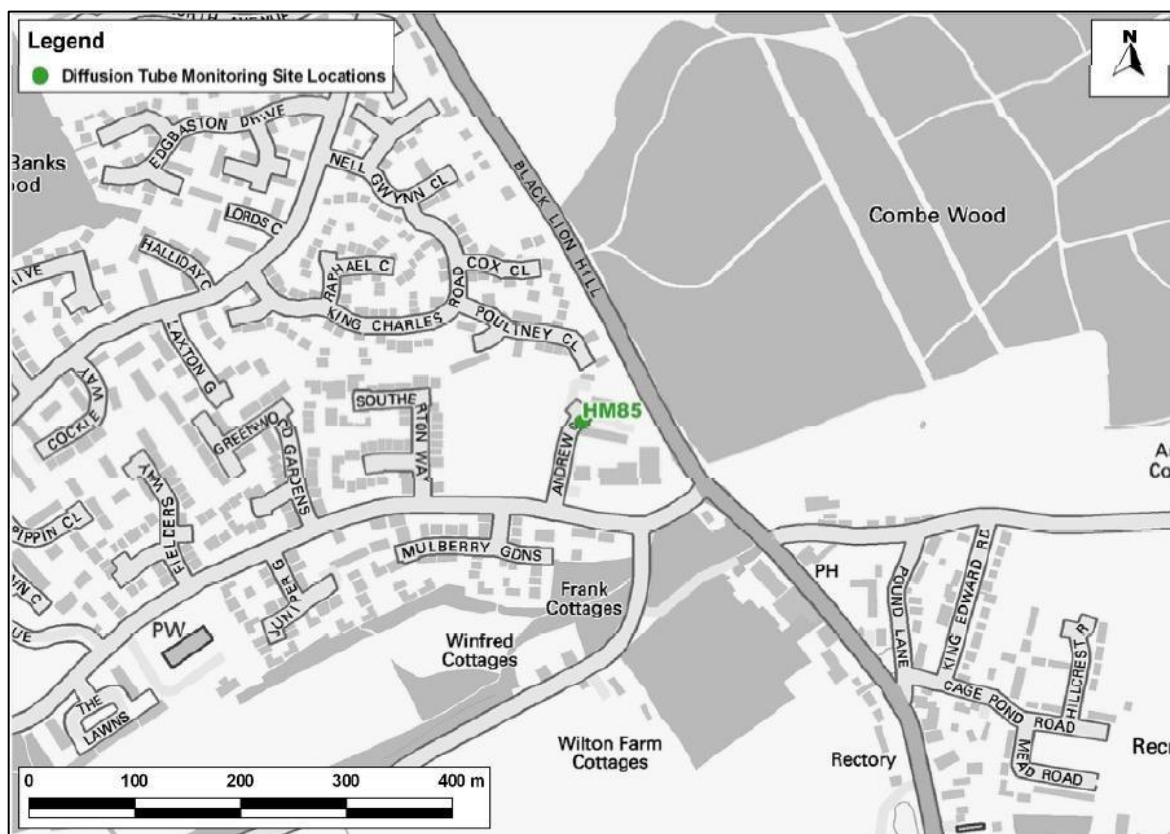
Legend
Diffusion Tube Monitoring Site Locations

N

Banks
ood

EDGBASTON DRIVE
NELL GWYNN CL
BLACK LION HILL
Combe Wood
LORDS C
HALLIDAY C
IVE
RAPHAEL C
COX CL
ROAD
KING CHARLES
POULTNEY CL
LAXTON G
WAY
COCKIE
SOUTHE ATON WAY
HM85
GREENWO OD GARDENS
ANDREW
A
Co
FIELDERS WAY
PIPPIN CL
MULBERRY GDNS
PH
POUND LANE
KING EDWARD RD
N C
JUNIPER G
Frank Cottages
UE
PW
Winfred Cottages
HILLCREST R
CAGE POND ROAD
THE LAWNS
MEAD ROAD
Wilton Farm Cottages
Rectory
Recr
0
100
200
300
400 m